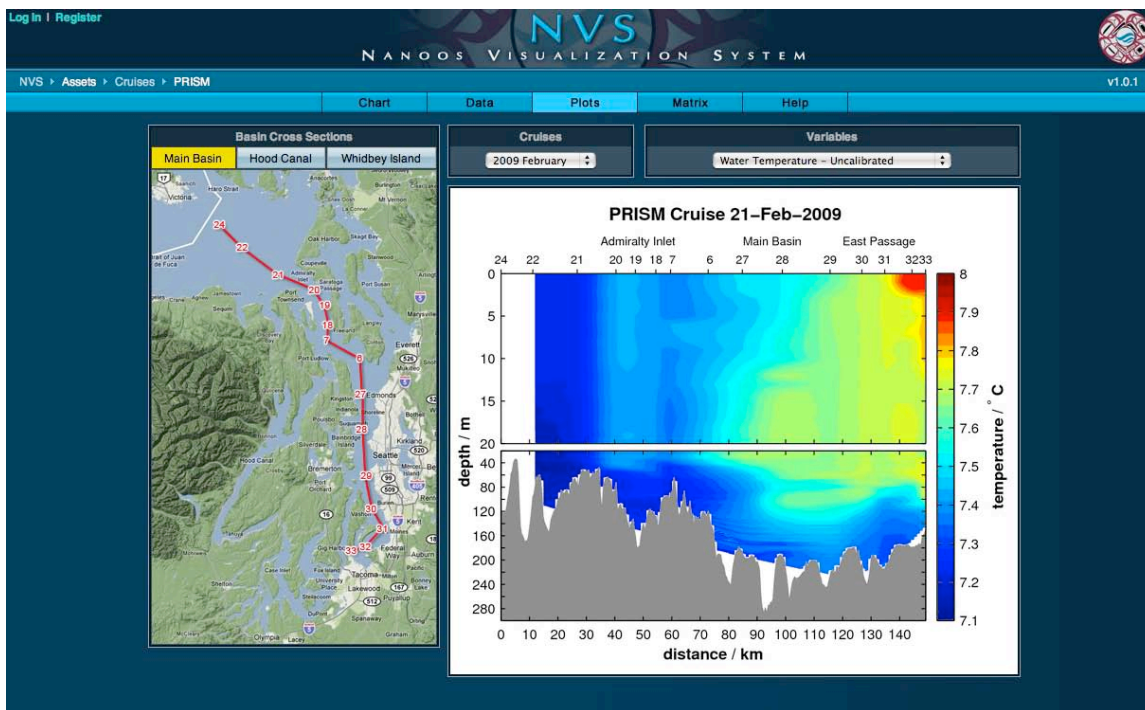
Log In | Register

NVS
NANOOS VISUALIZATION SYSTEM

NVS ▸ Assets ▸ Cruises ▸ PRISM

v1.0.1

Chart | Data | Plots | Matrix | Help

Basin Cross Sections

Main Basin | Hood Canal | Whidbey Island

Cruises

2009 February

Variables

Water Temperature - Uncalibrated

Victoria
Strait of Juan de Fuca
Port Townsend
Sequim
Oak Harbor
Coupeville
Stanwood
Port Susan
Marysville
Everett
Port Ludlow
Mukilteo
Kingston
Edmonds
Poulsbo
Bainbridge Island
Kirkland
Silverdale
Seattle
Bremerton
Port Orchard
Hood Canal
Mercer Island
Renton
Vashon
Kent
Gig Harbor
Federal Way
Tacoma
Auburn
University Place
Lakewood
Puyallup
Bonney Lake
Shelton
DuPont
Spanaway
Olympia
Lacey
Graham

24
22
21
20
19
18
7
6
27
28
29
30
31
32
33

PRISM Cruise 21-Feb-2009

Admiralty Inlet | Main Basin | East Passage

24 22 21 20 19 18 7 6 27 28 29 30 31 3233

depth / m

0
5
10
15
20
40
80
120
160
200
240
280

0 10 20 30 40 50 60 70 80 90 100 110 120 130 140

distance / km

temperature / °C

8
7.9
7.8
7.7
7.6
7.5
7.4
7.3
7.2
7.1